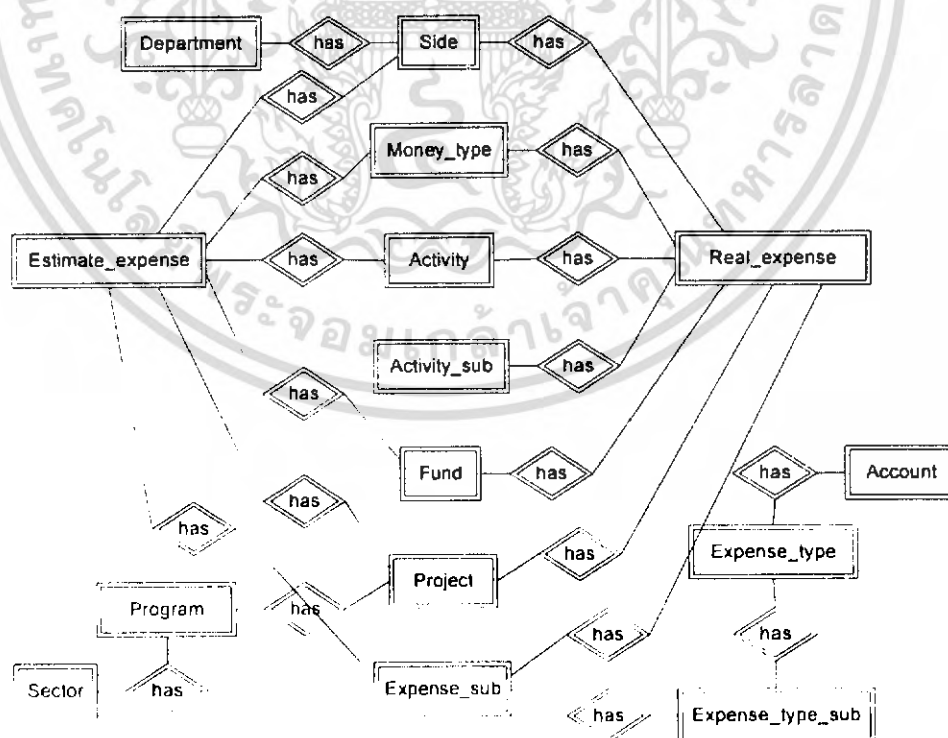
Department
has
Side
has
has
Money_type
has
has
Estimate_expense
has
Activity
has
Real_expense
Activity_sub
has
has
Fund
has
has
has
Account
has
Expense_type
has
Project
Program
has
has
has
Sector
has
Expense_sub
has
Expense_type_sub